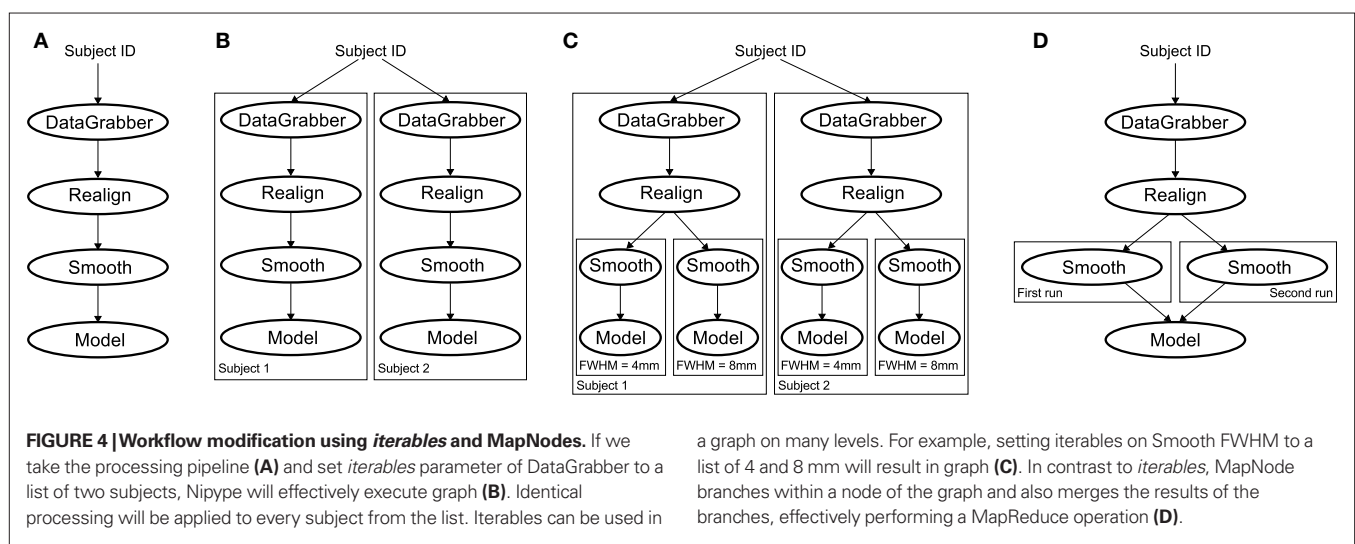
A

Subject ID

DataGrabber

Realign

Smooth

Model

B

Subject ID

DataGrabber

Realign

Smooth

Model

Subject 1

DataGrabber

Realign

Smooth

Model

Subject 2

C

Subject ID

DataGrabber

Realign

Smooth

Model

FWHM = 4mm

Smooth

Model

FWHM = 8mm

Subject 1

DataGrabber

Realign

Smooth

Model

FWHM = 4mm

Smooth

Model

FWHM = 8mm

Subject 2

D

Subject ID

DataGrabber

Realign

Smooth

First run

Smooth

Second run

Model

**FIGURE 4 | Workflow modification using *iterables* and MapNodes.** If we take the processing pipeline **(A)** and set *iterables* parameter of DataGrabber to a list of two subjects, Nipype will effectively execute graph **(B)**. Identical processing will be applied to every subject from the list. Iterables can be used in a graph on many levels. For example, setting iterables on Smooth FWHM to a list of 4 and 8 mm will result in graph **(C)**. In contrast to *iterables*, MapNode branches within a node of the graph and also merges the results of the branches, effectively performing a MapReduce operation **(D)**.